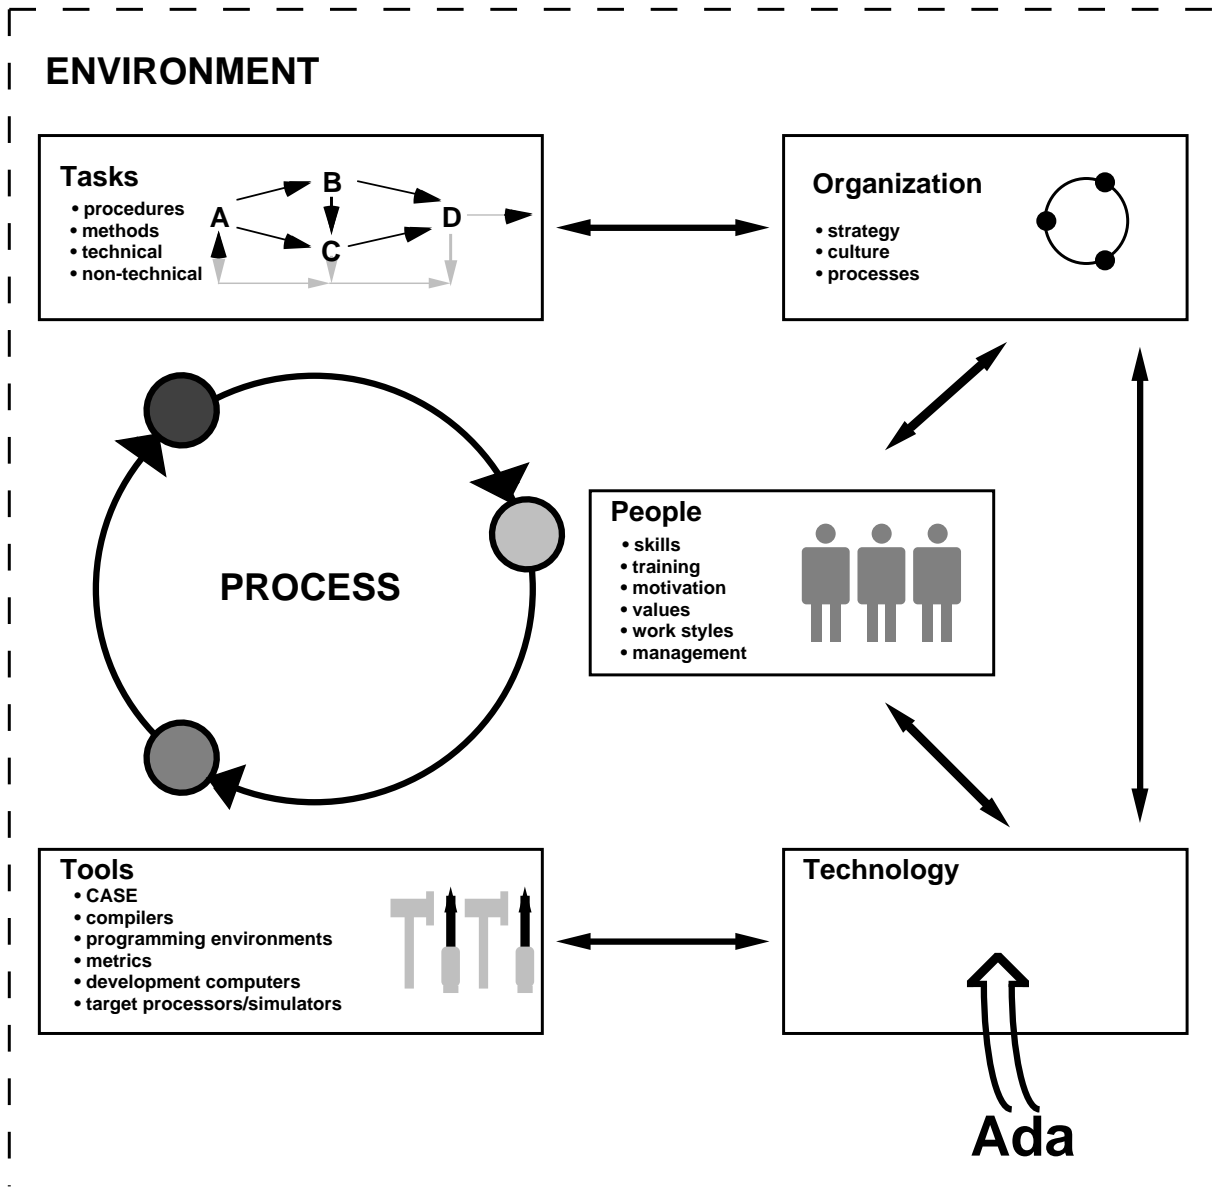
ENVIRONMENT

Tasks
• procedures
• methods
• technical
• non-technical

A B C D

Organization
• strategy
• culture
• processes

PROCESS

People
• skills
• training
• motivation
• values
• work styles
• management

Tools
• CASE
• compilers
• programming environments
• metrics
• development computers
• target processors/simulators

Technology

Ada